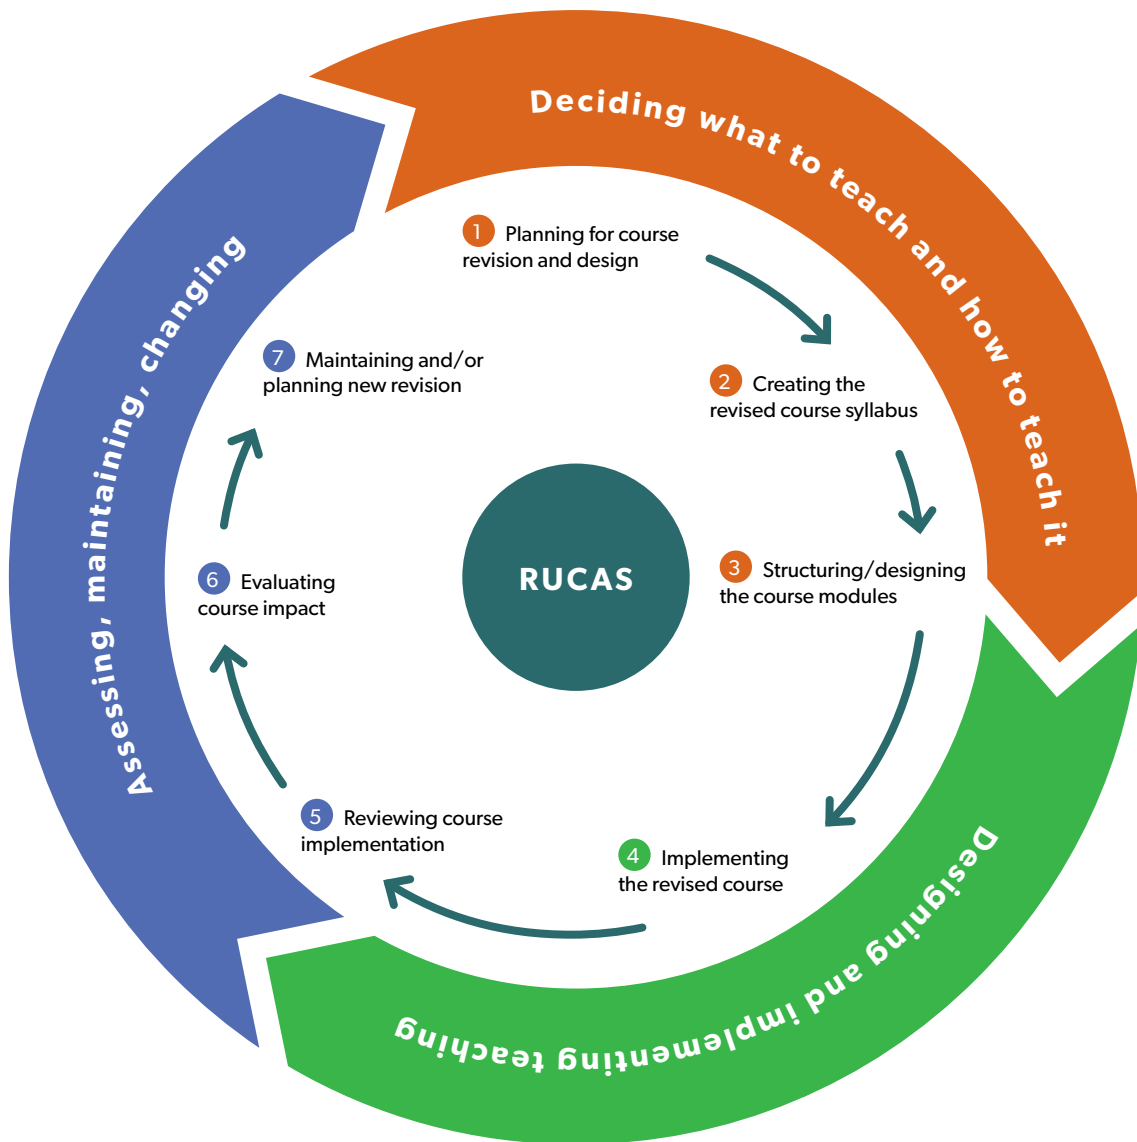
Deciding what to teach and how to teach it

1 Planning for course revision and design

2 Creating the revised course syllabus

3 Structuring/designing the course modules

RUCAS

Designing and implementing teaching

4 Implementing the revised course

5 Reviewing course implementation

Assessing, maintaining, changing

6 Evaluating course impact

7 Maintaining and/or planning new revision